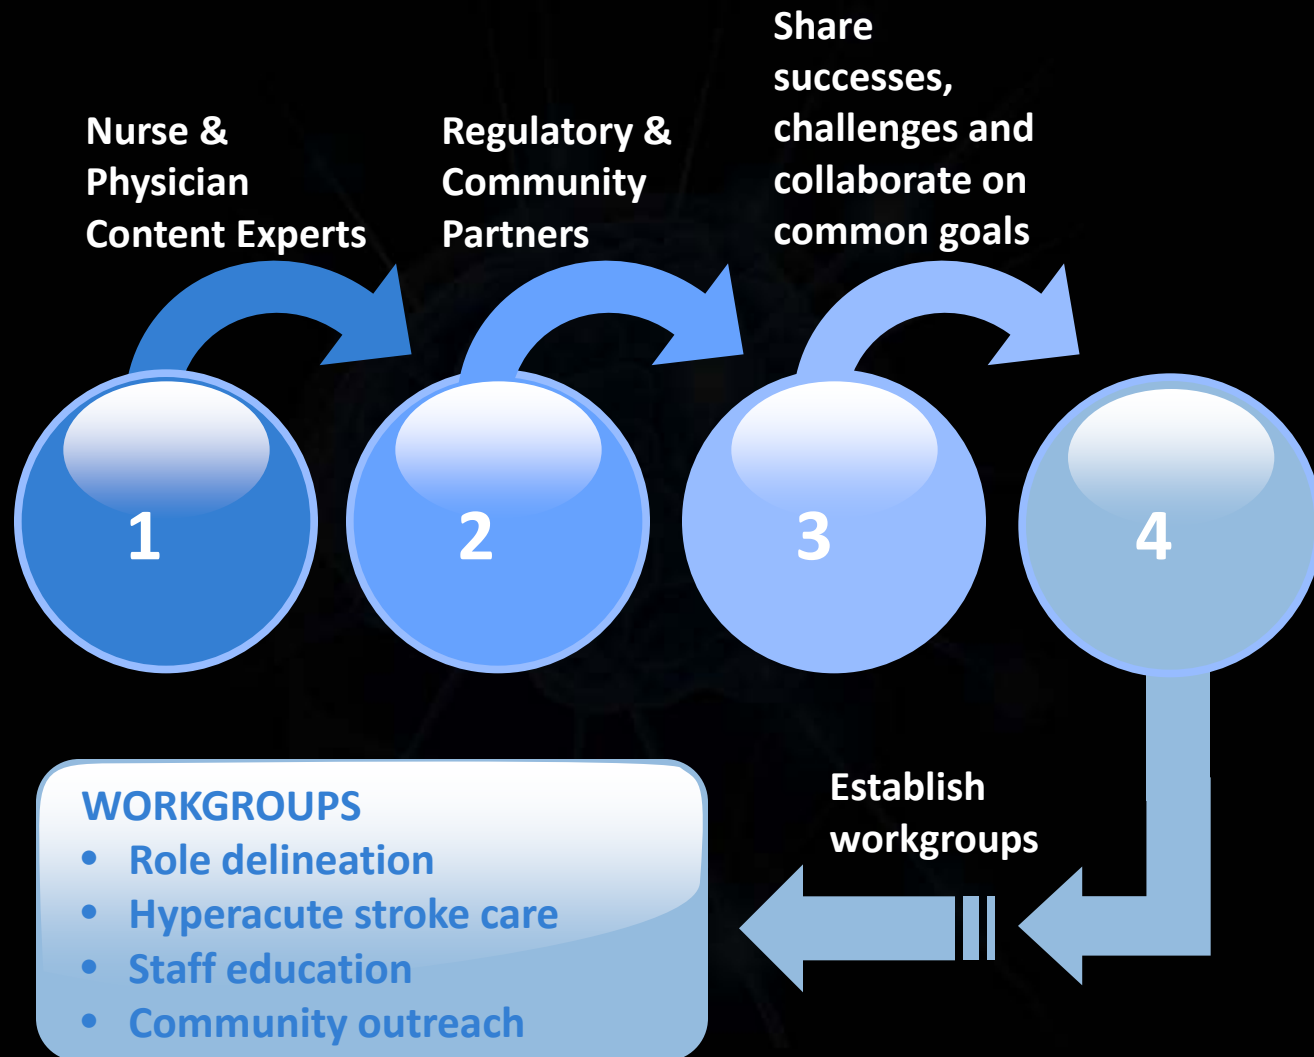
Nurse & Physician Content Experts

Regulatory & Community Partners

Share successes, challenges and collaborate on common goals

1

2

3

4

Establish workgroups

WORKGROUPS
- Role delineation
- Hyperacute stroke care
- Staff education
- Community outreach